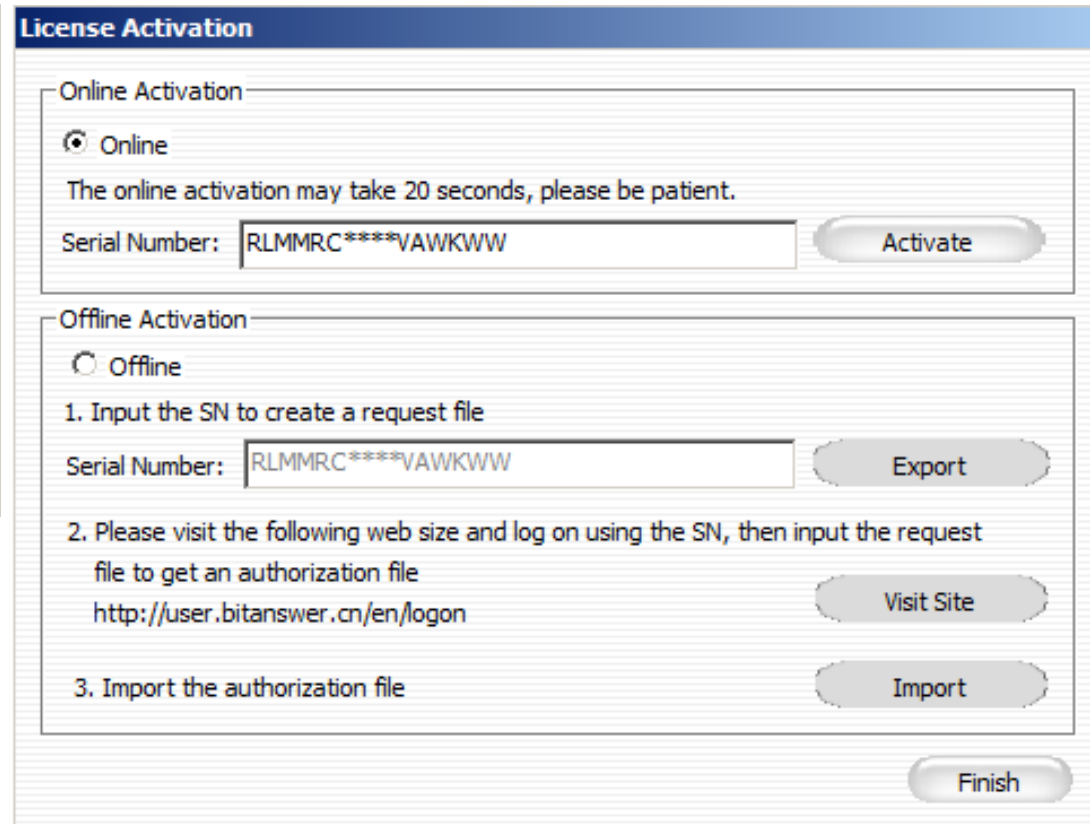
License Activation

Online Activation

Online

The online activation may take 20 seconds, please be patient.

Serial Number: RLMMRC****VAWKWW

Activate

Offline Activation

Offline

1. Input the SN to create a request file

Serial Number: RLMMRC****VAWKWW

Export

2. Please visit the following web size and log on using the SN, then input the request file to get an authorization file
http://user.bitanswer.cn/en/logon

Visit Site

3. Import the authorization file

Import

Finish